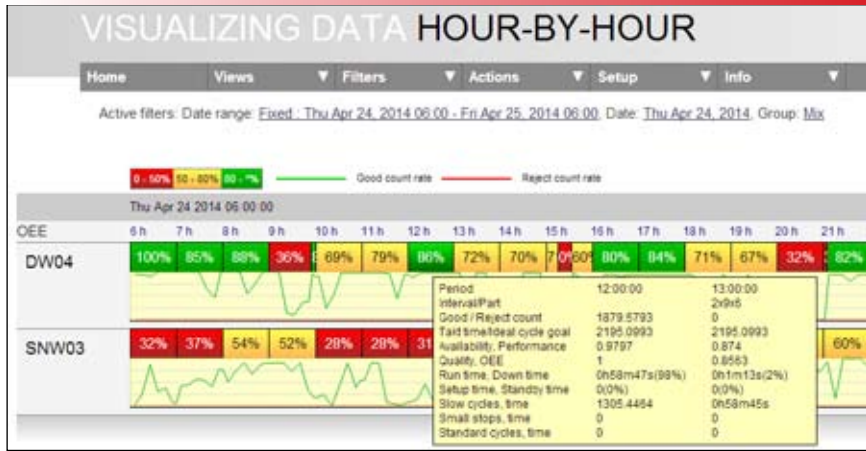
VISUALIZING DATA HOUR-BY-HOUR

Home | Views ▼ | Filters ▼ | Actions ▼ | Setup ▼ | Info ▼

Active filters: Date range: Fixed : Thu Apr 24, 2014 06:00 - Fri Apr 25, 2014 06:00, Date: Thu Apr 24, 2014, Group: Mix

0 - 50% 50 - 80% 80 - *% Good count rate Reject count rate

Thu Apr 24 2014 06:00:00

OEE 6 h 7 h 8 h 9 h 10 h 11 h 12 h 13 h 14 h 15 h 16 h 17 h 18 h 19 h 20 h 21 h

DW04 100% 85% 88% 36% 69% 79% 86% 72% 70% 70% 60% 80% 84% 71% 67% 32% 82%

SNW03 32% 37% 54% 52% 28% 28% 31 60%

| | | |
|---|---|---|
| Period | 12:00:00 | 13:00:00 |
| Interval/Part | | 2x9x6 |
| Good / Reject count | 1879.5793 | 0 |
| Takt time/Ideal cycle goal | 2195.0993 | 2195.0993 |
| Availability, Performance | 0.9797 | 0.874 |
| Quality, OEE | 1 | 0.8563 |
| Run time, Down time | 0h58m47s(98%) | 0h1m13s(2%) |
| Setup time, Standby time | 0(0%) | 0(0%) |
| Slow cycles, time | 1305.4464 | 0h58m45s |
| Small stops, time | 0 | 0 |
| Standard cycles, time | 0 | 0 |